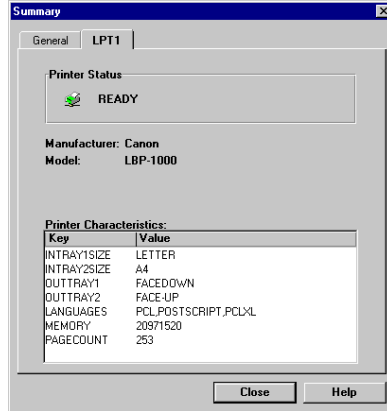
Summary

General LPT1

Printer Status

READY

Manufacturer: Canon
Model: LBP-1000

Printer Characteristics:

| Key | Value |
|---|---|
| INTRAY1SIZE | LETTER |
| INTRAY2SIZE | A4 |
| OUTTRAY1 | FACEDOWN |
| OUTTRAY2 | FACE-UP |
| LANGUAGES | PCL,POSTSCRIPT,PCLXL |
| MEMORY | 20971520 |
| PAGECOUNT | 253 |

Close Help